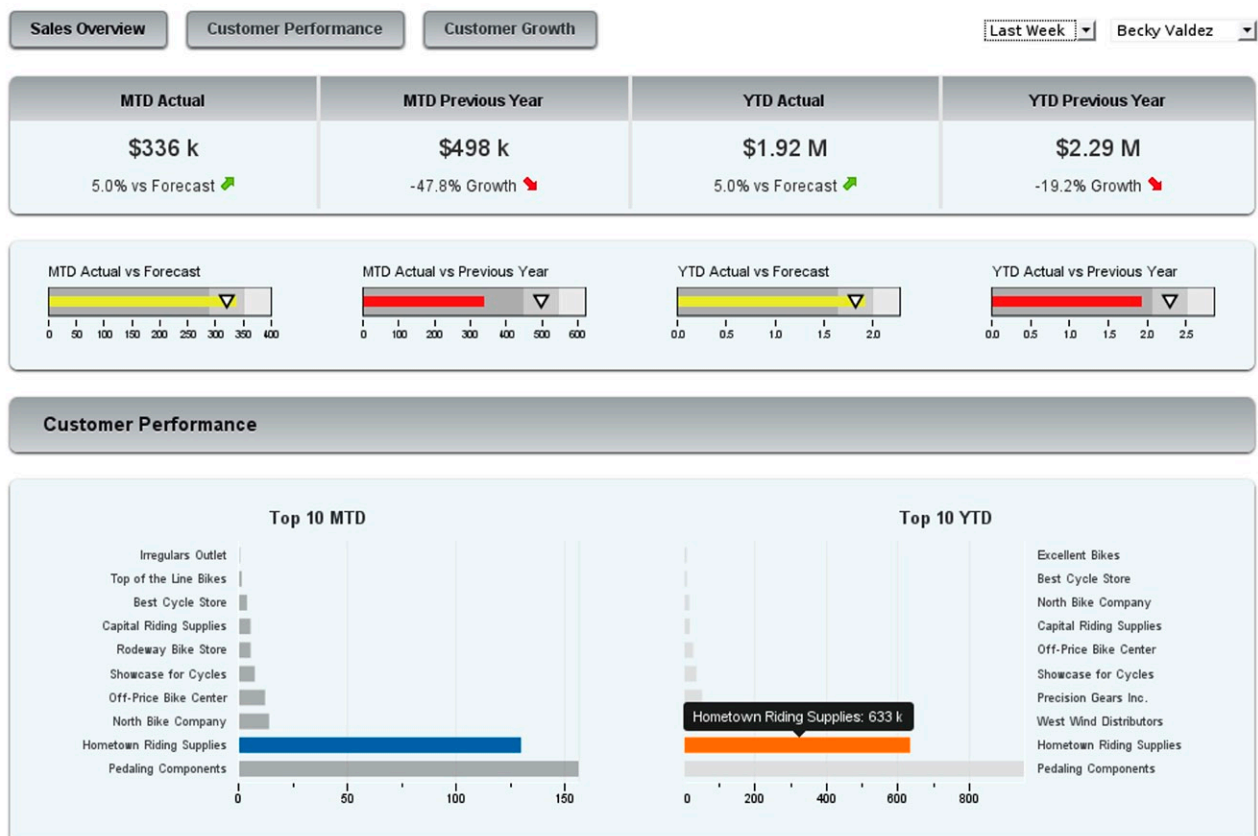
Sales Overview | Customer Performance | Customer Growth

Last Week | Becky Valdez

| MTD Actual | MTD Previous Year | YTD Actual | YTD Previous Year |
|---|---|---|---|
| $336 k | $498 k | $1.92 M | $2.29 M |
| 5.0% vs Forecast | -47.8% Growth | 5.0% vs Forecast | -19.2% Growth |

MTD Actual vs Forecast
0 50 100 150 200 250 300 350 400

MTD Actual vs Previous Year
0 100 200 300 400 500 600

YTD Actual vs Forecast
0.0 0.5 1.0 1.5 2.0

YTD Actual vs Previous Year
0.0 0.5 1.0 1.5 2.0 2.5

Customer Performance

Top 10 MTD

Irregulars Outlet
Top of the Line Bikes
Best Cycle Store
Capital Riding Supplies
Rodeway Bike Store
Showcase for Cycles
Off-Price Bike Center
North Bike Company
Hometown Riding Supplies
Pedaling Components

0 50 100 150

Top 10 YTD

Excellent Bikes
Best Cycle Store
North Bike Company
Capital Riding Supplies
Off-Price Bike Center
Showcase for Cycles
Precision Gears Inc.
West Wind Distributors
Hometown Riding Supplies
Pedaling Components

Hometown Riding Supplies: 633 k

0 200 400 600 800